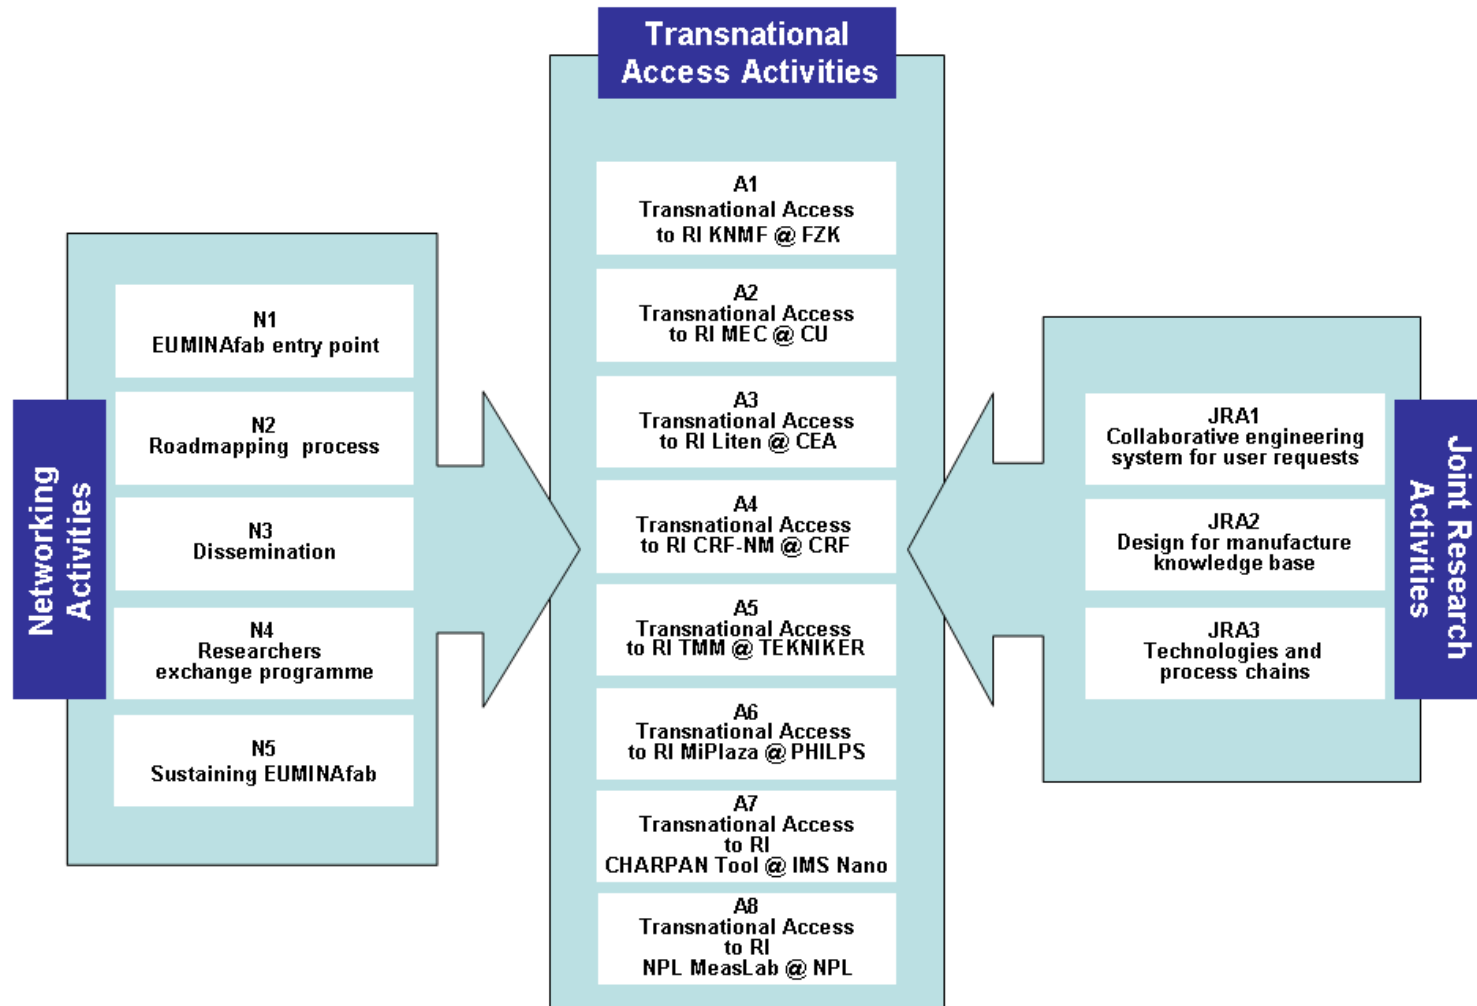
Transnational Access Activities

A1
Transnational Access to RI KNMF @ FZK

A2
Transnational Access to RI MEC @ CU

A3
Transnational Access to RI Liten @ CEA

A4
Transnational Access to RI CRF-NM @ CRF

A5
Transnational Access to RI TMM @ TEKNIKER

A6
Transnational Access to RI MiPlaza @ PHILPS

A7
Transnational Access to RI CHARPAN Tool @ IMS Nano

A8
Transnational Access to RI NPL MeasLab @ NPL

Networking Activities

N1
EUMINAfab entry point

N2
Roadmapping process

N3
Dissemination

N4
Researchers exchange programme

N5
Sustaining EUMINAfab

Joint Research Activities

JRA1
Collaborative engineering system for user requests

JRA2
Design for manufacture knowledge base

JRA3
Technologies and process chains